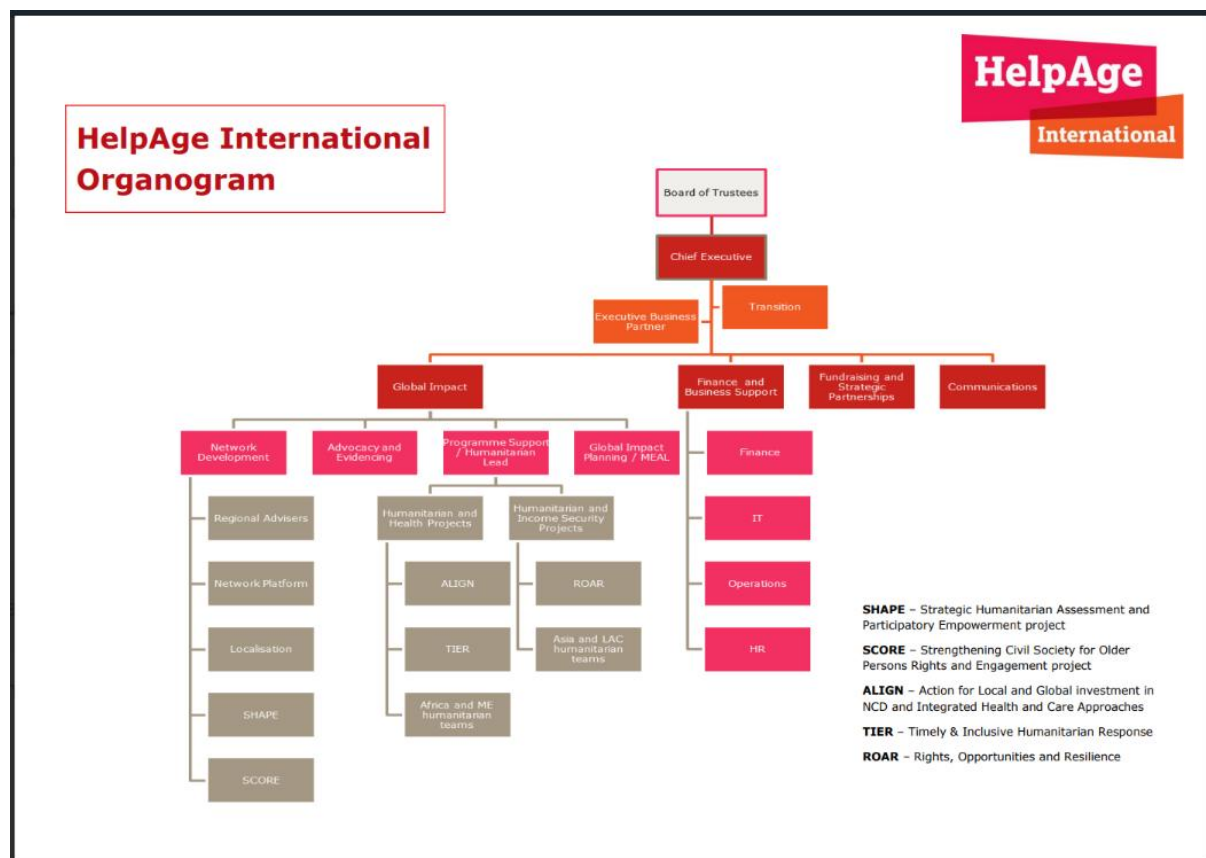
HelpAge International Organogram

HelpAge International

Board of Trustees

Chief Executive

Executive Business Partner

Transition

Global Impact

Finance and Business Support

Fundraising and Strategic Partnerships

Communications

Network Development

Advocacy and Evidencing

Programme Support / Humanitarian Lead

Global Impact Planning / MEAL

Finance

IT

Operations

HR

Regional Advisers

Network Platform

Localisation

SHAPE

SCORE

Humanitarian and Health Projects

ALIGN

TIER

Africa and ME humanitarian teams

Humanitarian and Income Security Projects

ROAR

Asia and LAC humanitarian teams

**SHAPE** – Strategic Humanitarian Assessment and Participatory Empowerment project

**SCORE** – Strengthening Civil Society for Older Persons Rights and Engagement project

**ALIGN** – Action for Local and Global investment in NCD and Integrated Health and Care Approaches

**TIER** – Timely & Inclusive Humanitarian Response

**ROAR** – Rights, Opportunities and Resilience